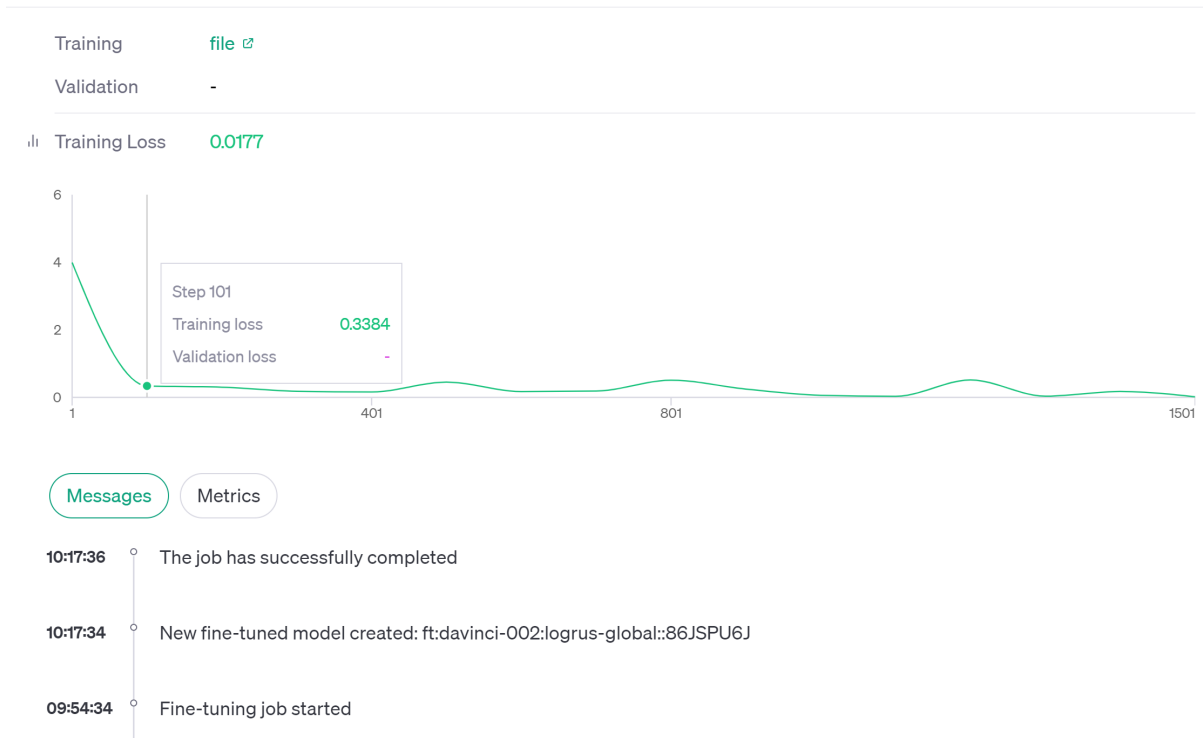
Training file

Validation -

Training Loss 0.0177

6
4
2
0
1
401
801
1501

Step 101
Training loss 0.3384
Validation loss -

Messages Metrics

10:17:36 The job has successfully completed

10:17:34 New fine-tuned model created: ft:davinci-002:logrus-global::86JSPU6J

09:54:34 Fine-tuning job started